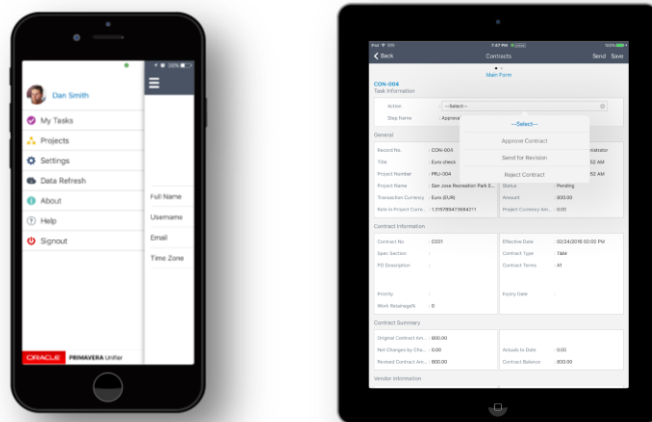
26%

Dan Smith

My Tasks

Projects

Settings

Data Refresh

About

Help

Signout

Full Name

Username

Email

Time Zone

ORACLE PRIMAVERA Unifier

iPad 7:47 PM 100%

Back Contracts Send Save

Main Form

CON-004

Task Information

Action --Select--

Step Name Approve

--Select--

Approve Contract

Send for Revision

Reject Contract

General

Record No. CON-004

Title Euro check

Project Number PRJ-004

Project Name San Jose Recreation Park E...

Transaction Currency Euro (EUR)

Euro in Project Curre... 1.1157894736842711

nistrator

52 AM

52 AM

Status Pending

Amount 800.00

Project Currency Am... 0.00

Contract Information

Contract No. 0001

Spec Section

PO Description

Priority

Work Retainage% 0

Effective Date 02/24/2016 02:00 PM

Contract Type Table

Contract Terms 41

Expiry Date

Contract Summary

Original Contract Am... 800.00

Net Changes by Cha... 0.00

Revised Contract Am... 800.00

Actuals to Date 0.00

Contract Balance 800.00

Vendor Information